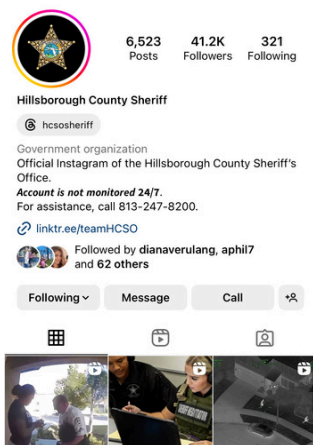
6,523 Posts
41.2K Followers
321 Following

Hillsborough County Sheriff

hcsosheriff

Government organization
Official Instagram of the Hillsborough County Sheriff's Office.
Account is not monitored 24/7.
For assistance, call 813-247-8200.

linktr.ee/teamHCSO

Followed by dianaverulang, aphil7 and 62 others

Following
Message
Call